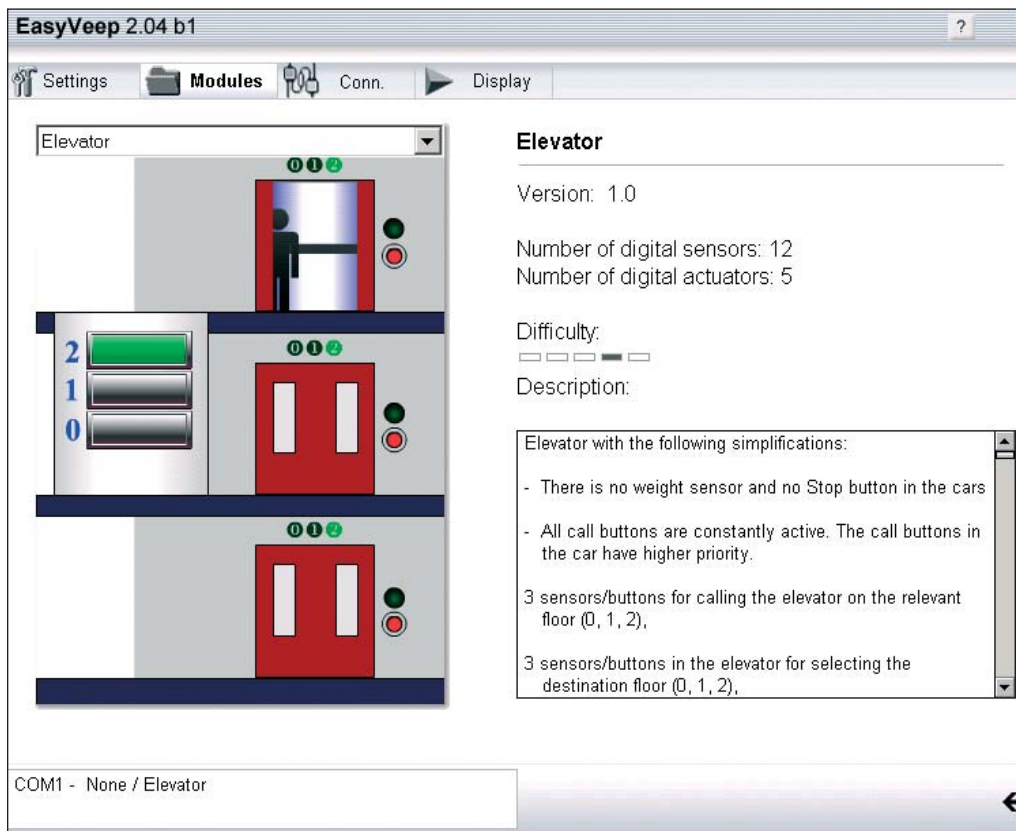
EasyVeep 2.04 b1

?

Settings Modules Conn. Display

Elevator

0 1 2

2
1
0

0 1 2

0 1 2

Elevator

Version: 1.0

Number of digital sensors: 12
Number of digital actuators: 5

Difficulty:

Description:

Elevator with the following simplifications:

- There is no weight sensor and no Stop button in the cars

- All call buttons are constantly active. The call buttons in the car have higher priority.

3 sensors/buttons for calling the elevator on the relevant floor (0, 1, 2),

3 sensors/buttons in the elevator for selecting the destination floor (0, 1, 2),

COM1 - None / Elevator